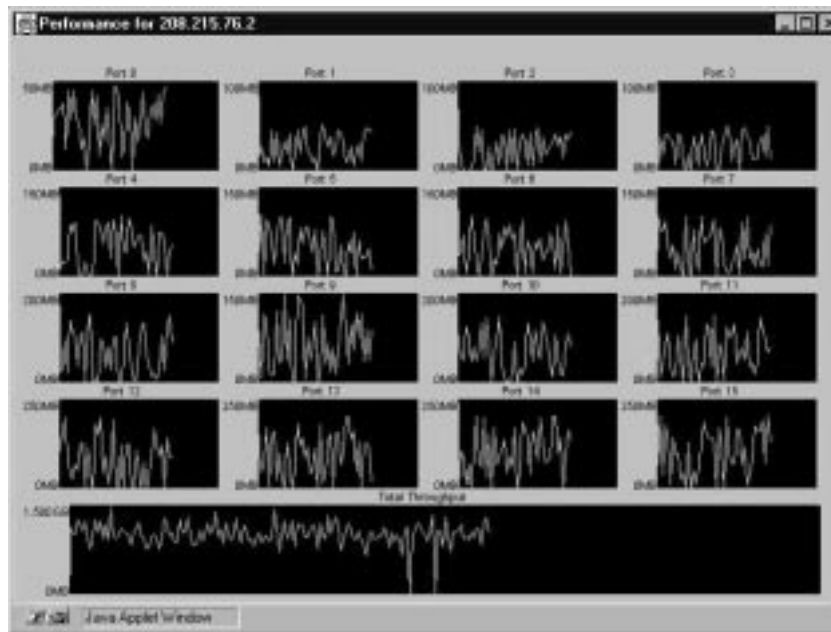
Performance for 208.215.76.2

Port 0
50MB
0MB

Port 1
100MB
0MB

Port 2
100MB
0MB

Port 3
100MB
0MB

Port 4
150MB
0MB

Port 5
150MB
0MB

Port 6
150MB
0MB

Port 7
150MB
0MB

Port 8
200MB
0MB

Port 9
150MB
0MB

Port 10
200MB
0MB

Port 11
200MB
0MB

Port 12
250MB
0MB

Port 13
250MB
0MB

Port 14
250MB
0MB

Port 15
250MB
0MB

Total Throughput
1,580.0GB
0MB

Java Applet Window